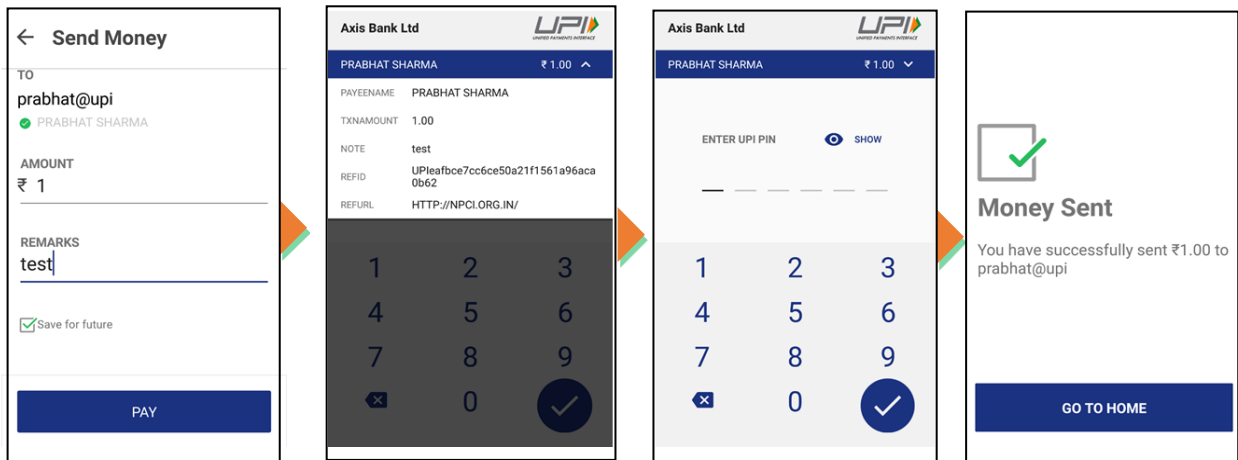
← Send Money

TO
prabhat@upi
PRABHAT SHARMA

AMOUNT
₹ 1

REMARKS
test

Save for future

PAY

Axis Bank Ltd
UPI
UNIFIED PAYMENTS INTERFACE

PRABHAT SHARMA ₹ 1.00

PAYEENAME PRABHAT SHARMA
TXNAMOUNT 1.00
NOTE test
REFID UPIeafbce7cc6ce50a21f1561a96aca0b62
REFURL HTTP://NPCI.ORG.IN/

1 2 3
4 5 6
7 8 9
0

Axis Bank Ltd
UPI
UNIFIED PAYMENTS INTERFACE

PRABHAT SHARMA ₹ 1.00

ENTER UPI PIN SHOW

1 2 3
4 5 6
7 8 9
0

Money Sent

You have successfully sent ₹1.00 to prabhat@upi

GO TO HOME